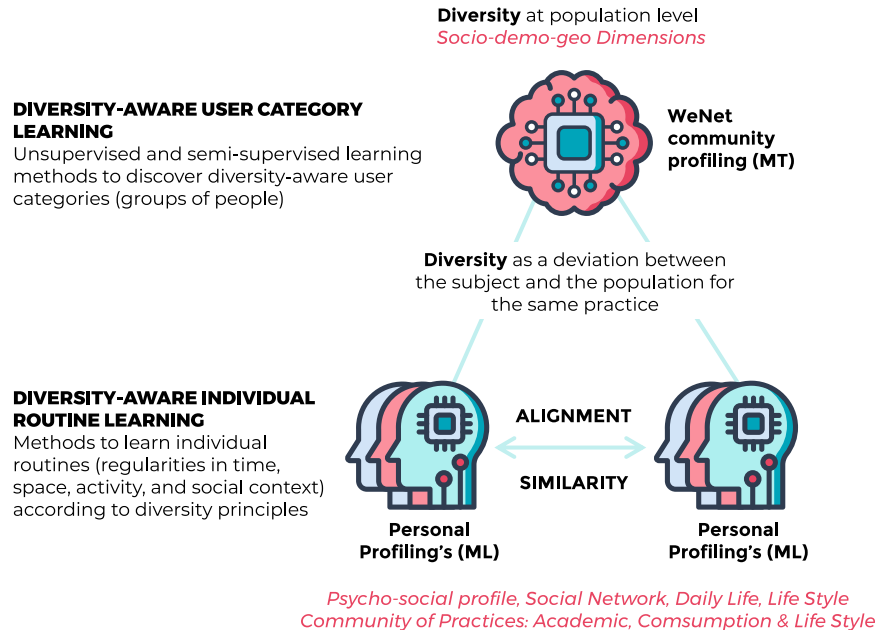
**Diversity** at population level
*Socio-demo-geo Dimensions*

**DIVERSITY-AWARE USER CATEGORY LEARNING**
Unsupervised and semi-supervised learning methods to discover diversity-aware user categories (groups of people)

**WeNet community profiling (MT)**

**Diversity** as a deviation between the subject and the population for the same practice

**DIVERSITY-AWARE INDIVIDUAL ROUTINE LEARNING**
Methods to learn individual routines (regularities in time, space, activity, and social context) according to diversity principles

**ALIGNMENT**

**SIMILARITY**

**Personal Profiling's (ML)**

**Personal Profiling's (ML)**

*Psycho-social profile, Social Network, Daily Life, Life Style*
*Community of Practices: Academic, Comsumption & Life Style*